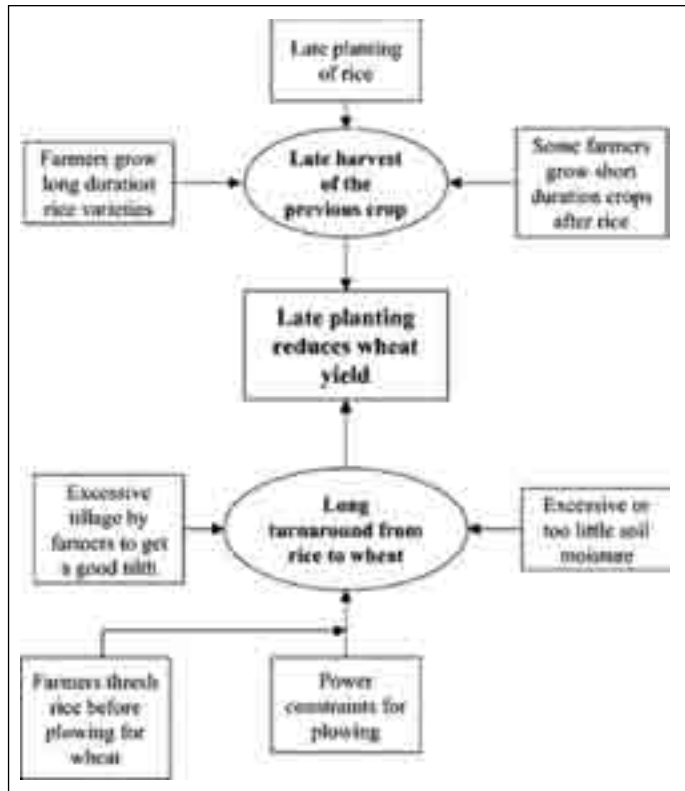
Late planting of rice

Farmers grow long duration rice varieties

Late harvest of the previous crop

Some farmers grow short duration crops after rice

Late planting reduces wheat yield

Excessive tillage by farmers to get a good tilth

Long turnaround from rice to wheat

Excessive or too little soil moisture

Farmers thresh rice before plowing for wheat

Power constraints for plowing